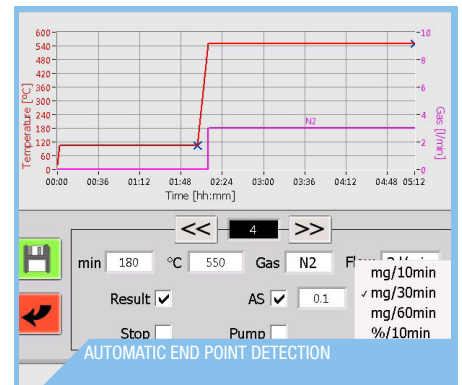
600
540
480
420
360
300
240
180
120
60
0
Temperature [°C]
10
8
6
4
2
0
Gas [l/min]
N2
00:00 00:36 01:12 01:48 02:24 03:00 03:36 04:12 04:48 05:12
Time [hh:mm]

<< 4 >>

min 180 °C 550 Gas N2 Flow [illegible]

Result ✓ AS ✓ 0.1

Stop Pump

mg/10min
✓ mg/30min
mg/60min
%/10min

AUTOMATIC END POINT DETECTION